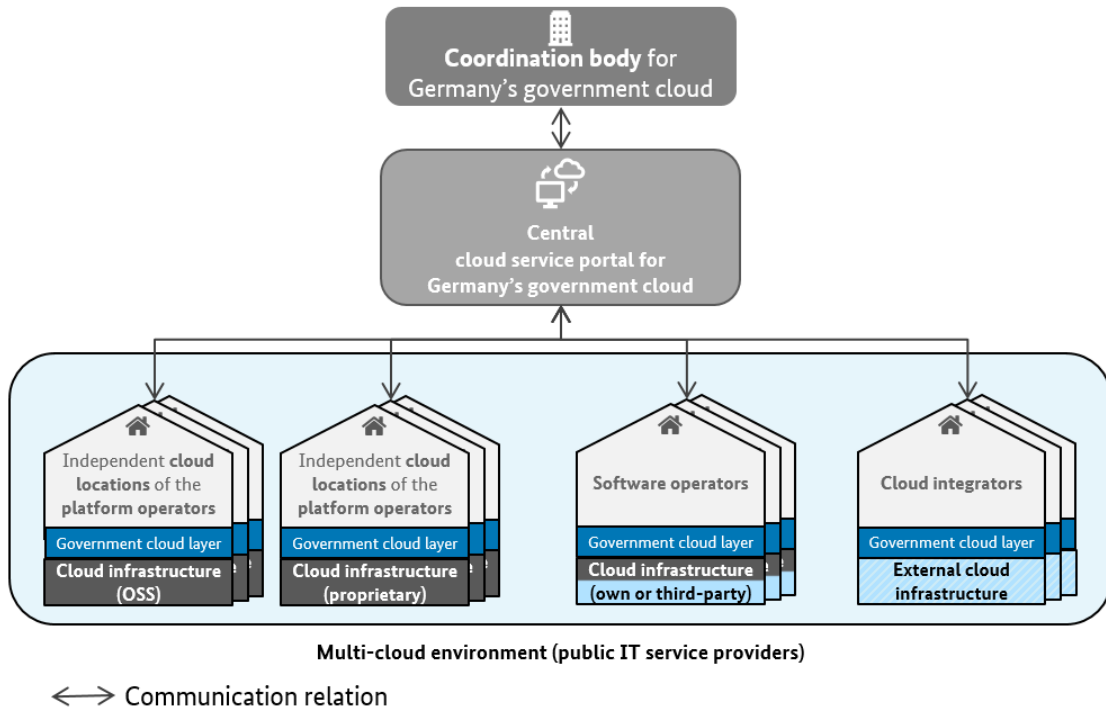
**Coordination body** for Germany’s government cloud

**Central cloud service portal for Germany’s government cloud**

Independent **cloud locations** of the **platform operators**

Government cloud layer

**Cloud infrastructure (OSS)**

Independent **cloud locations** of the **platform operators**

Government cloud layer

**Cloud infrastructure (proprietary)**

**Software operators**

Government cloud layer

**Cloud infrastructure (own or third-party)**

**Cloud integrators**

Government cloud layer

**External cloud infrastructure**

**Multi-cloud environment (public IT service providers)**

Communication relation